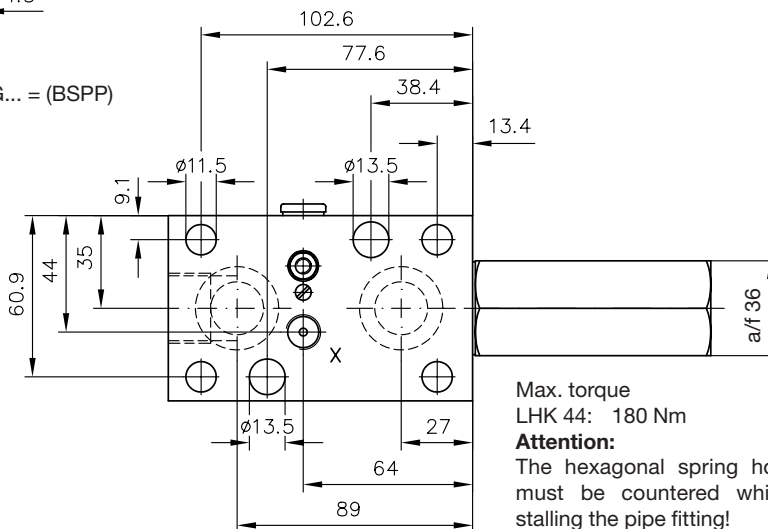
1.5

G... = (BSPP)

102.6

77.6

38.4

13.4

ø11.5

ø13.5

9.1

60.9

44

35

X

a/f 36

ø13.5

27

64

89

Max. torque
LHK 44: 180 Nm
**Attention:**
The hexagonal spring ho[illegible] must be countered whi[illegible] stalling the pipe fitting!